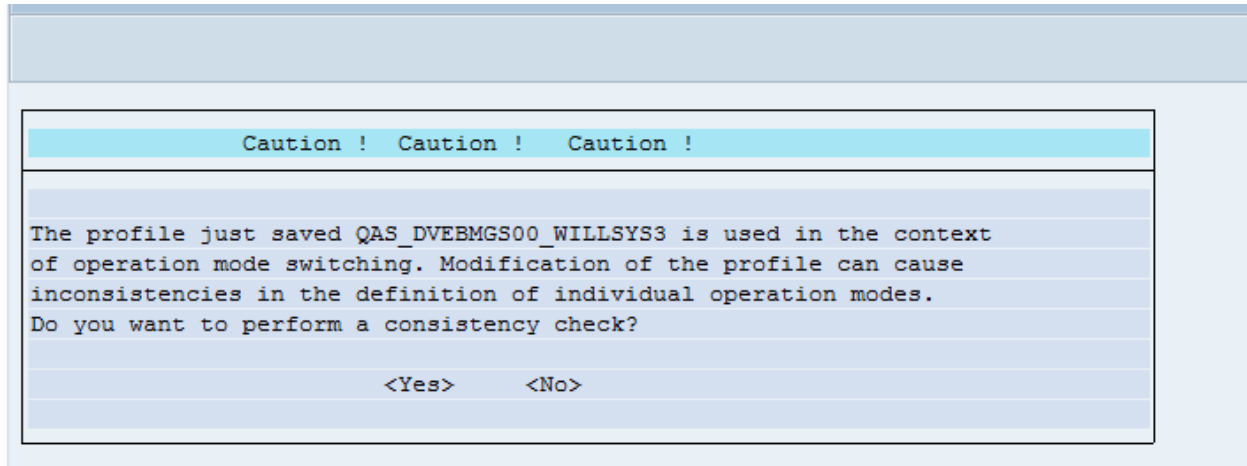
Caution ! Caution ! Caution !

The profile just saved QAS_DVEBMGS00_WILLSYS3 is used in the context of operation mode switching. Modification of the profile can cause inconsistencies in the definition of individual operation modes. Do you want to perform a consistency check?

<Yes> <No>